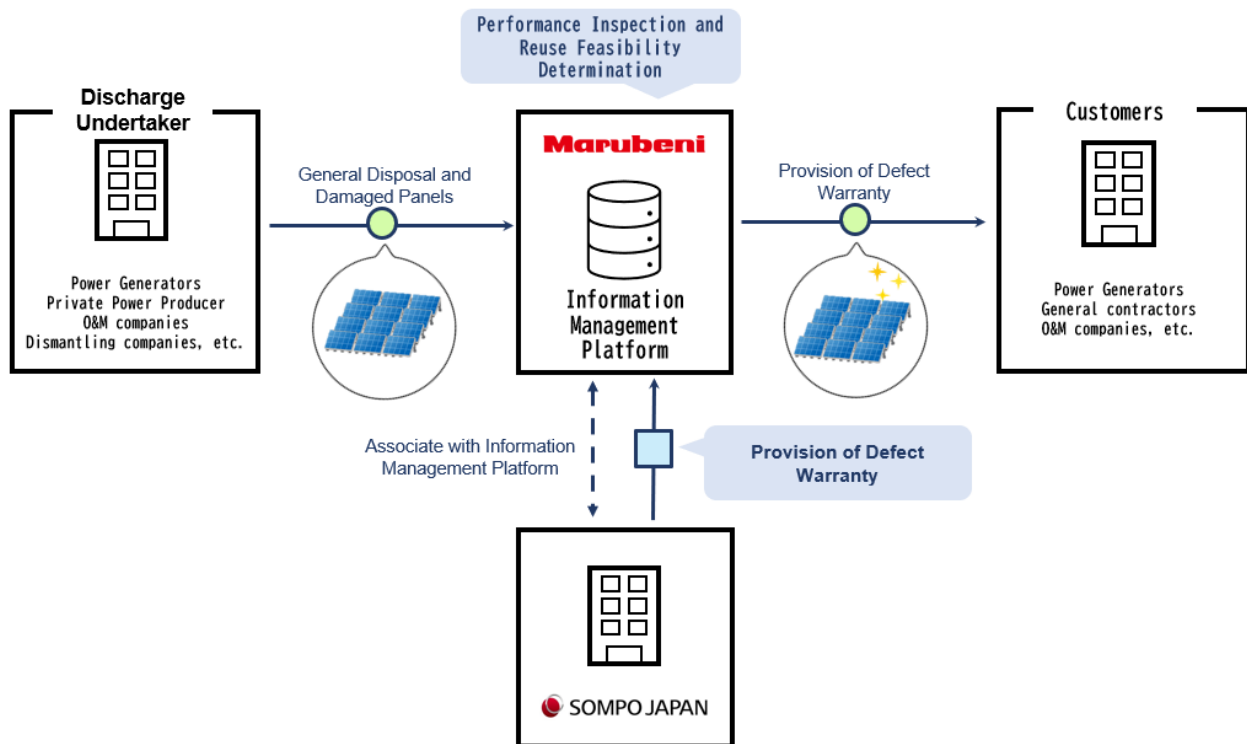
Performance Inspection and Reuse Feasibility Determination

Discharge Undertaker

Power Generators
Private Power Producer
O&M companies
Dismantling companies, etc.

General Disposal and Damaged Panels

Marubeni

Information Management Platform

Provision of Defect Warranty

Customers

Power Generators
General contractors
O&M companies, etc.

Associate with Information Management Platform

Provision of Defect Warranty

SOMPO JAPAN